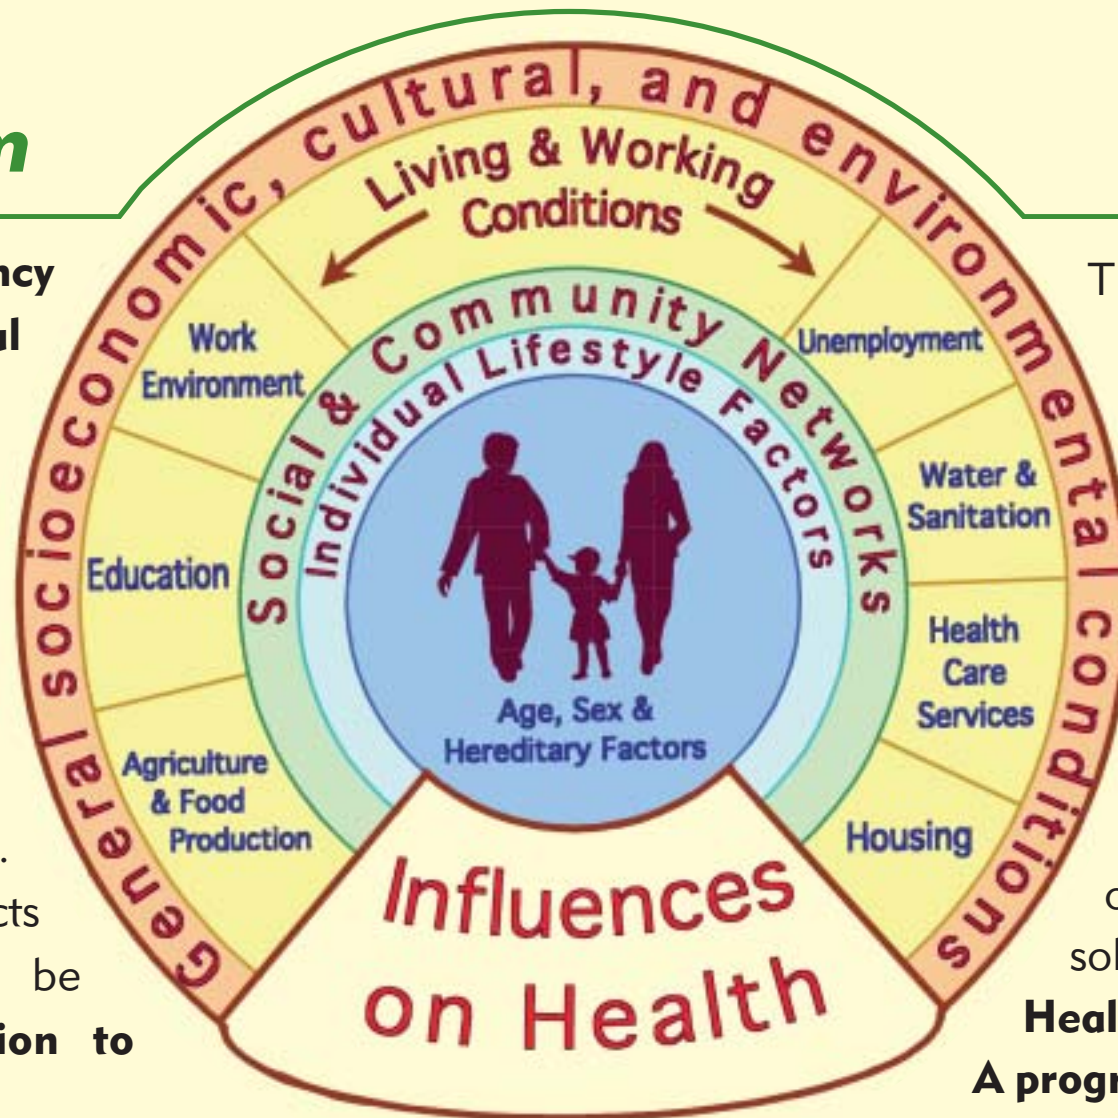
n

ncy
ul

.
cts
be
ion to

General socioeconomic, cultural, and environmental conditions

Living & Working Conditions

Work Environment

Education

Agriculture & Food Production

Unemployment

Water & Sanitation

Health Care Services

Housing

Social & Community Networks

Individual Lifestyle Factors

Age, Sex & Hereditary Factors

Influences on Health

T

c
sol
Heal
A progr